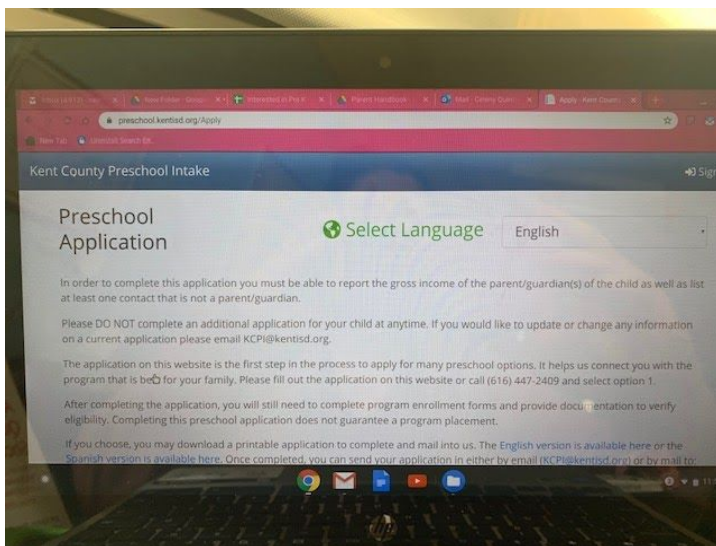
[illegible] | New Folder - Goog | Interested in Pre K | Parent Handbook | Mail - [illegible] | Apply - Kent County

preschool.kentisd.org/Apply

New Tab | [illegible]

Kent County Preschool Intake

Sign

Preschool Application

Select Language

English

In order to complete this application you must be able to report the gross income of the parent/guardian(s) of the child as well as list at least one contact that is not a parent/guardian.

Please DO NOT complete an additional application for your child at anytime. If you would like to update or change any information on a current application please email KCPI@kentisd.org.

The application on this website is the first step in the process to apply for many preschool options. It helps us connect you with the program that is best for your family. Please fill out the application on this website or call (616) 447-2409 and select option 1.

After completing the application, you will still need to complete program enrollment forms and provide documentation to verify eligibility. Completing this preschool application does not guarantee a program placement.

If you choose, you may download a printable application to complete and mail into us. The English version is available here or the Spanish version is available here. Once completed, you can send your application in either by email (KCPI@kentisd.org) or by mail to:

hp